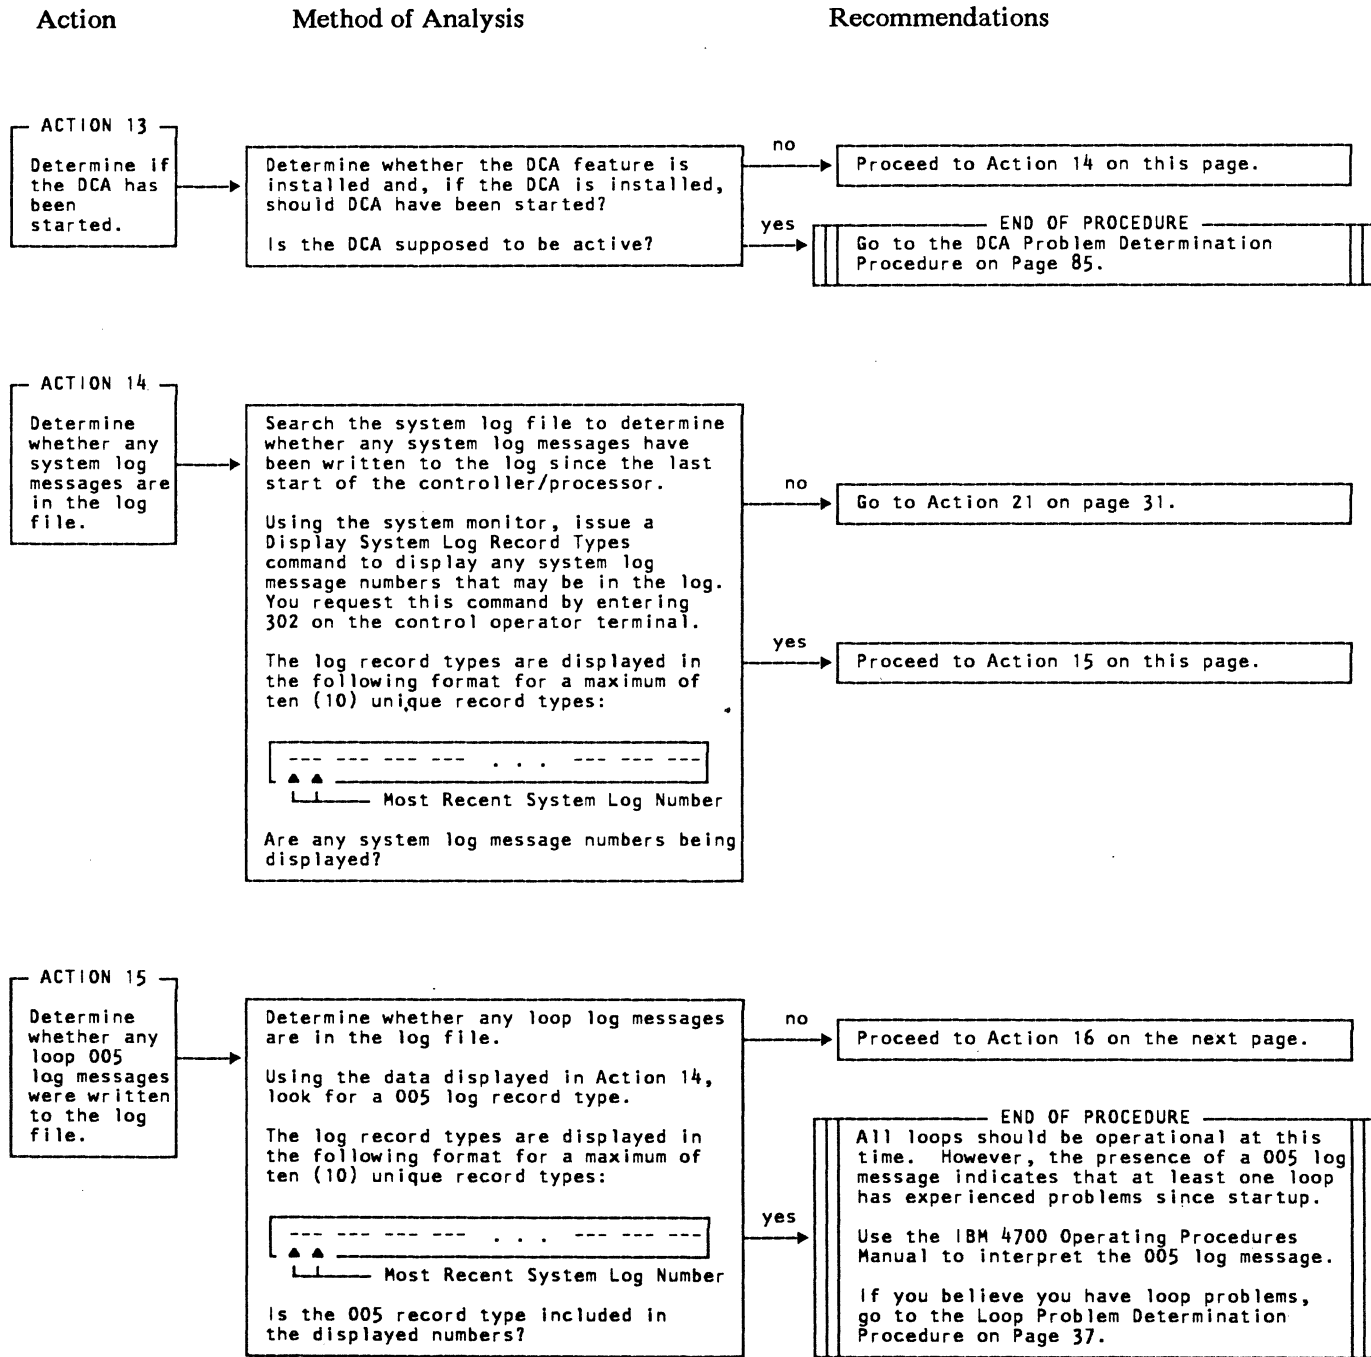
Action

Method of Analysis

Recommendations

ACTION 13

Determine if the DCA has been started.

Determine whether the DCA feature is installed and, if the DCA is installed, should DCA have been started?

Is the DCA supposed to be active?

no

Proceed to Action 14 on this page.

yes

END OF PROCEDURE

Go to the DCA Problem Determination Procedure on Page 85.

ACTION 14

Determine whether any system log messages are in the log file.

Search the system log file to determine whether any system log messages have been written to the log since the last start of the controller/processor.

Using the system monitor, issue a Display System Log Record Types command to display any system log message numbers that may be in the log. You request this command by entering 302 on the control operator terminal.

The log record types are displayed in the following format for a maximum of ten (10) unique record types:

--- --- --- --- . . . --- --- ---

Most Recent System Log Number

Are any system log message numbers being displayed?

no

Go to Action 21 on page 31.

yes

Proceed to Action 15 on this page.

ACTION 15

Determine whether any loop 005 log messages were written to the log file.

Determine whether any loop log messages are in the log file.

Using the data displayed in Action 14, look for a 005 log record type.

The log record types are displayed in the following format for a maximum of ten (10) unique record types:

--- --- --- --- . . . --- --- ---

Most Recent System Log Number

Is the 005 record type included in the displayed numbers?

no

Proceed to Action 16 on the next page.

yes

END OF PROCEDURE

All loops should be operational at this time. However, the presence of a 005 log message indicates that at least one loop has experienced problems since startup.

Use the IBM 4700 Operating Procedures Manual to interpret the 005 log message.

If you believe you have loop problems, go to the Loop Problem Determination Procedure on Page 37.